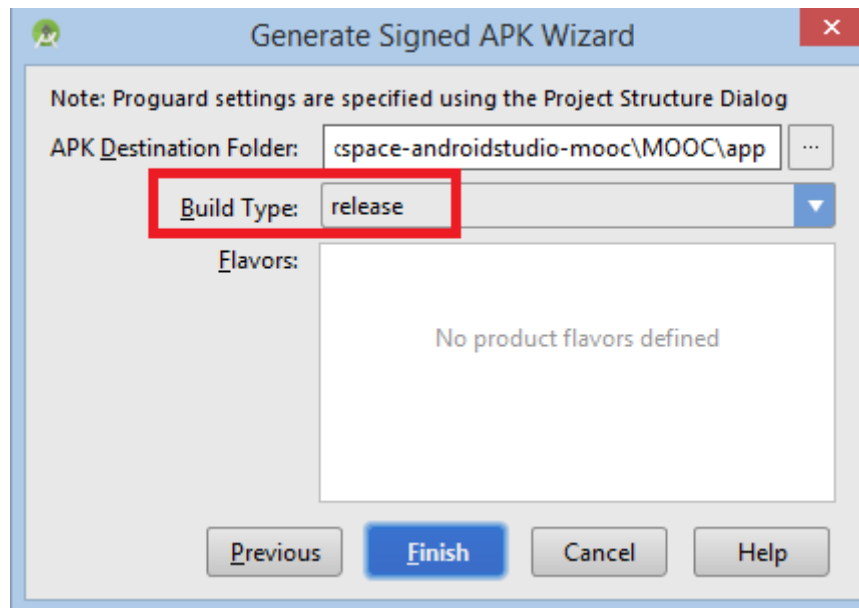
Generate Signed APK Wizard

Note: Proguard settings are specified using the Project Structure Dialog

APK Destination Folder: cspace-androidstudio-mooc\MOOC\app ...

Build Type: release

Flavors:

No product flavors defined

Previous Finish Cancel Help